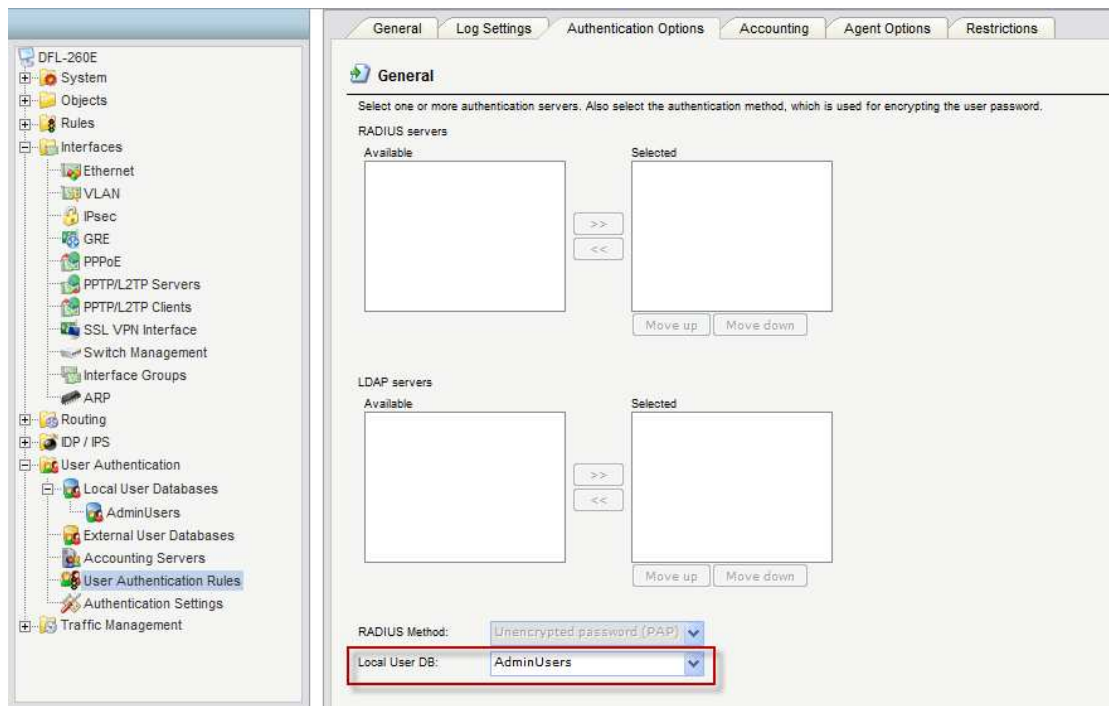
DFL-260E
System
Objects
Rules
Interfaces
Ethernet
VLAN
IPsec
GRE
PPPoE
PPTP/L2TP Servers
PPTP/L2TP Clients
SSL VPN Interface
Switch Management
Interface Groups
ARP
Routing
IDP / IPS
User Authentication
Local User Databases
AdminUsers
External User Databases
Accounting Servers
User Authentication Rules
Authentication Settings
Traffic Management

General | Log Settings | Authentication Options | Accounting | Agent Options | Restrictions

General

Select one or more authentication servers. Also select the authentication method, which is used for encrypting the user password.

RADIUS servers
Available
Selected
>>
<<
Move up
Move down

LDAP servers
Available
Selected
>>
<<
Move up
Move down

RADIUS Method: Unencrypted password (PAP)
Local User DB: AdminUsers